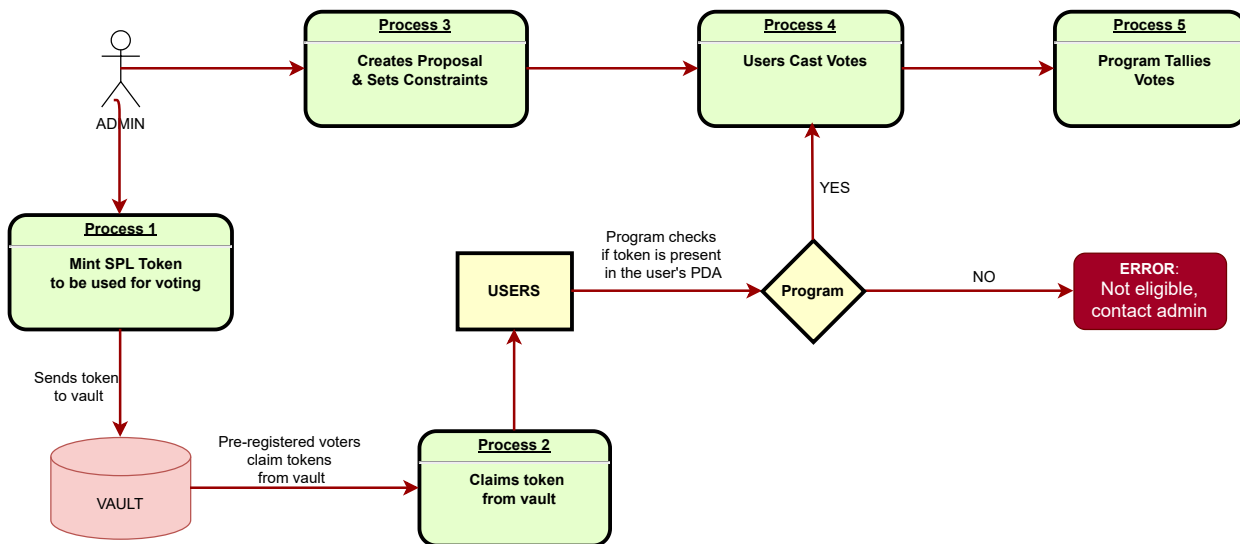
ADMIN

Process 3
Creates Proposal & Sets Constraints

Process 4
Users Cast Votes

Process 5
Program Tallies Votes

YES

Process 1
Mint SPL Token to be used for voting

Program checks if token is present in the user's PDA

USERS

Program

NO

ERROR: Not eligible, contact admin

Sends token to vault

Pre-registered voters claim tokens from vault

Process 2
Claims token from vault

VAULT